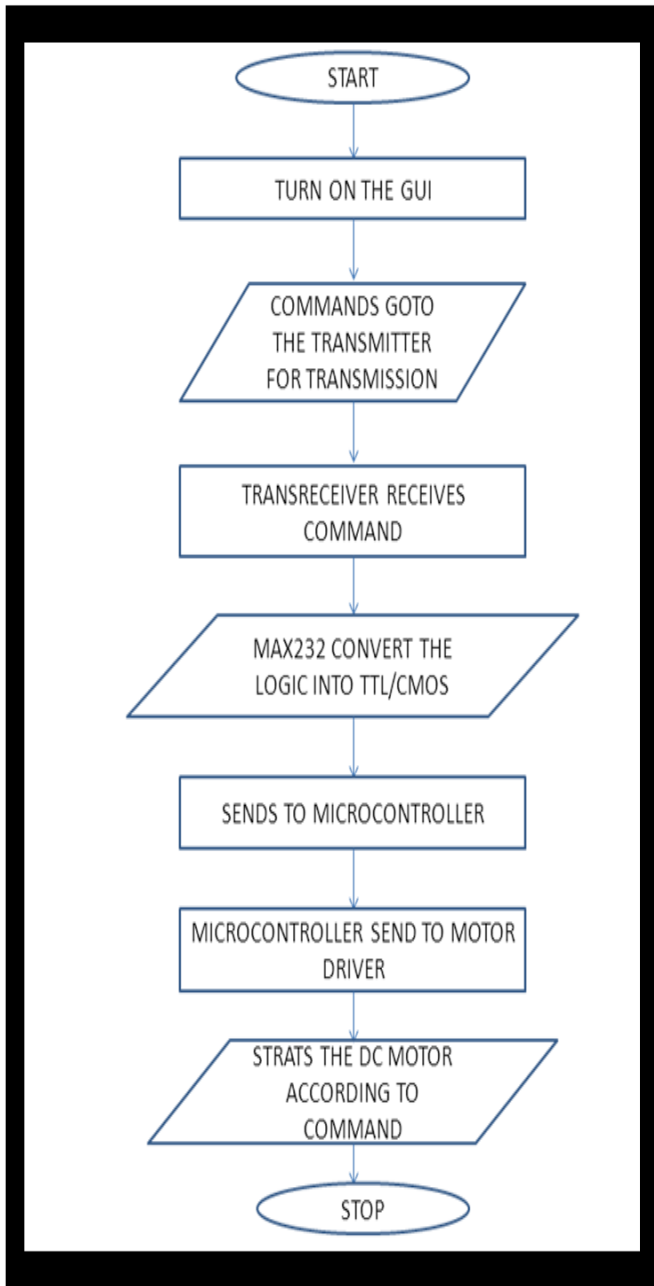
START

TURN ON THE GUI

COMMANDS GOTO THE TRANSMITTER FOR TRANSMISSION

TRANSRECEIVER RECEIVES COMMAND

MAX232 CONVERT THE LOGIC INTO TTL/CMOS

SENDS TO MICROCONTROLLER

MICROCONTROLLER SEND TO MOTOR DRIVER

STRATS THE DC MOTOR ACCORDING TO COMMAND

STOP